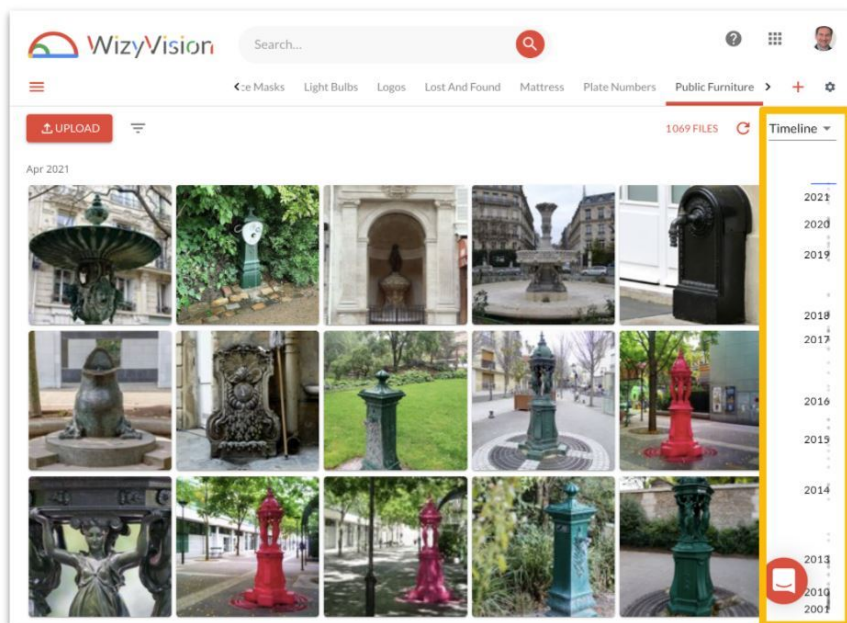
WizyVision

Search...

<ce Masks Light Bulbs Logos Lost And Found Mattress Plate Numbers Public Furniture >

UPLOAD

1069 FILES

Timeline

Apr 2021

2021
2020
2019
2018
2017
2016
2015
2014
2013
2010
2001